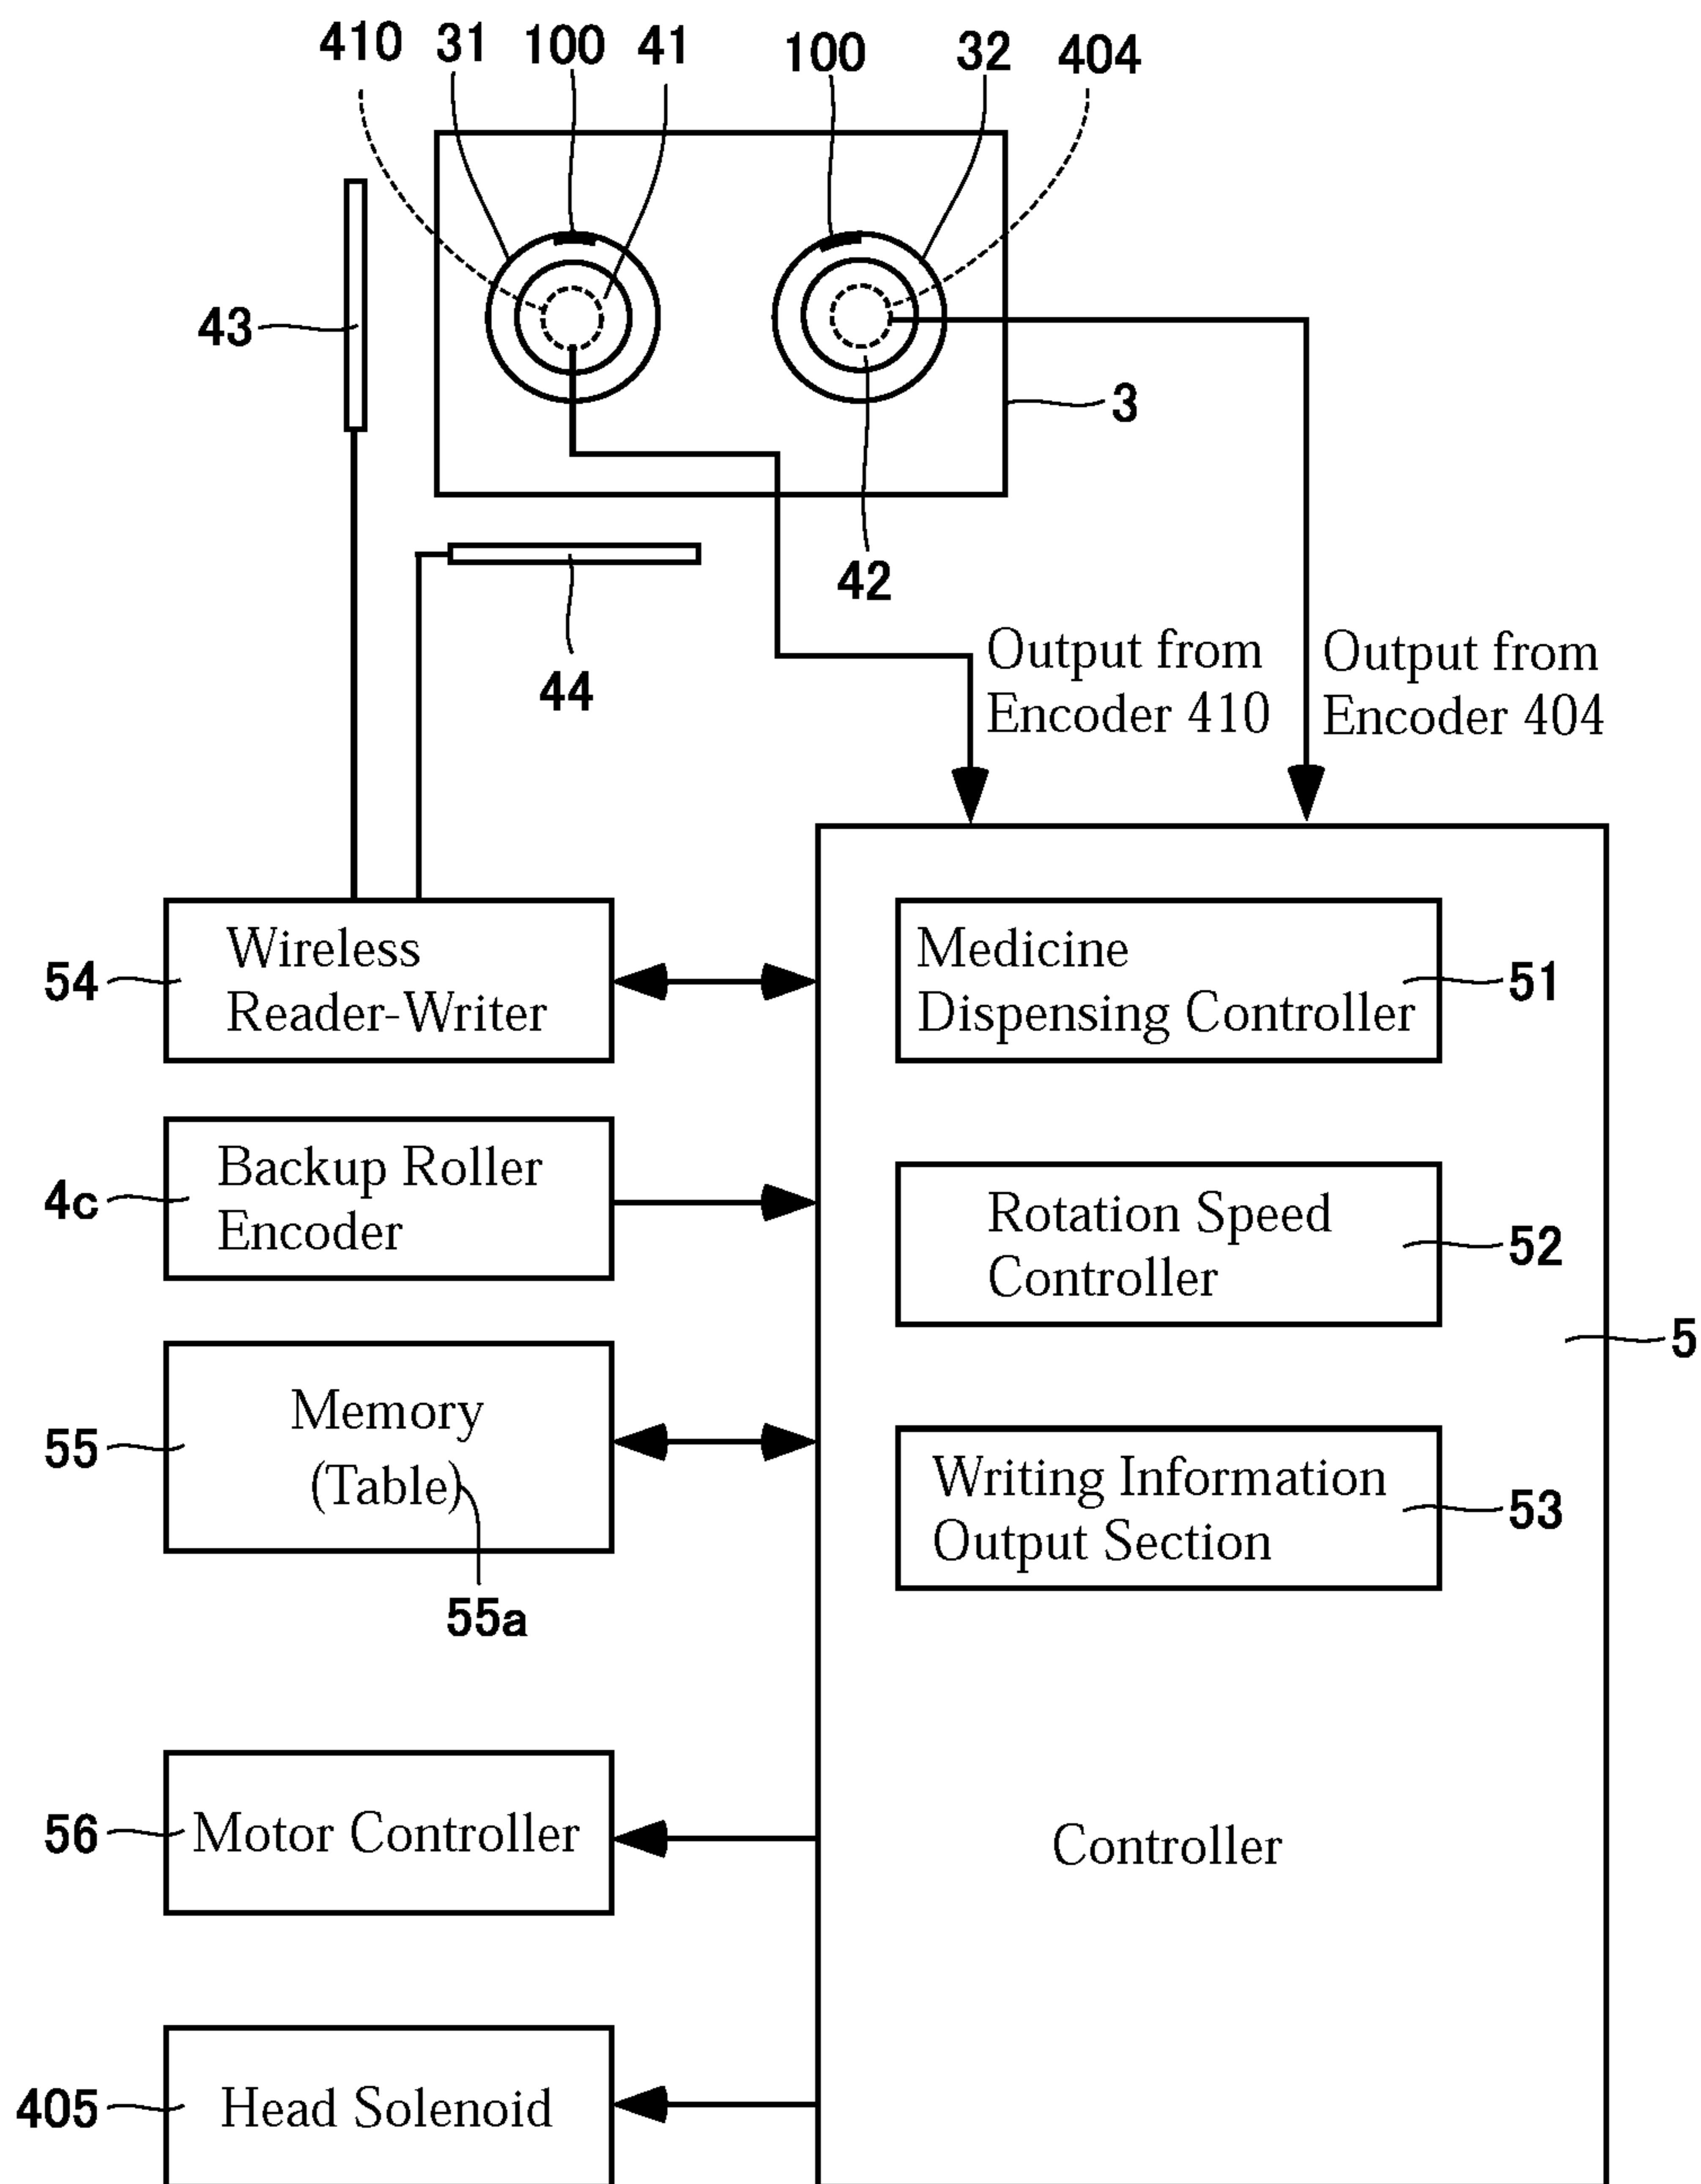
410 31 100 41 100 32 404

43

3

42

44

Output from Encoder 410

Output from Encoder 404

54 Wireless Reader-Writer

4c Backup Roller Encoder

55 Memory (Table)

55a

56 Motor Controller

405 Head Solenoid

Medicine Dispensing Controller 51

Rotation Speed Controller 52

5

Writing Information Output Section 53

Controller